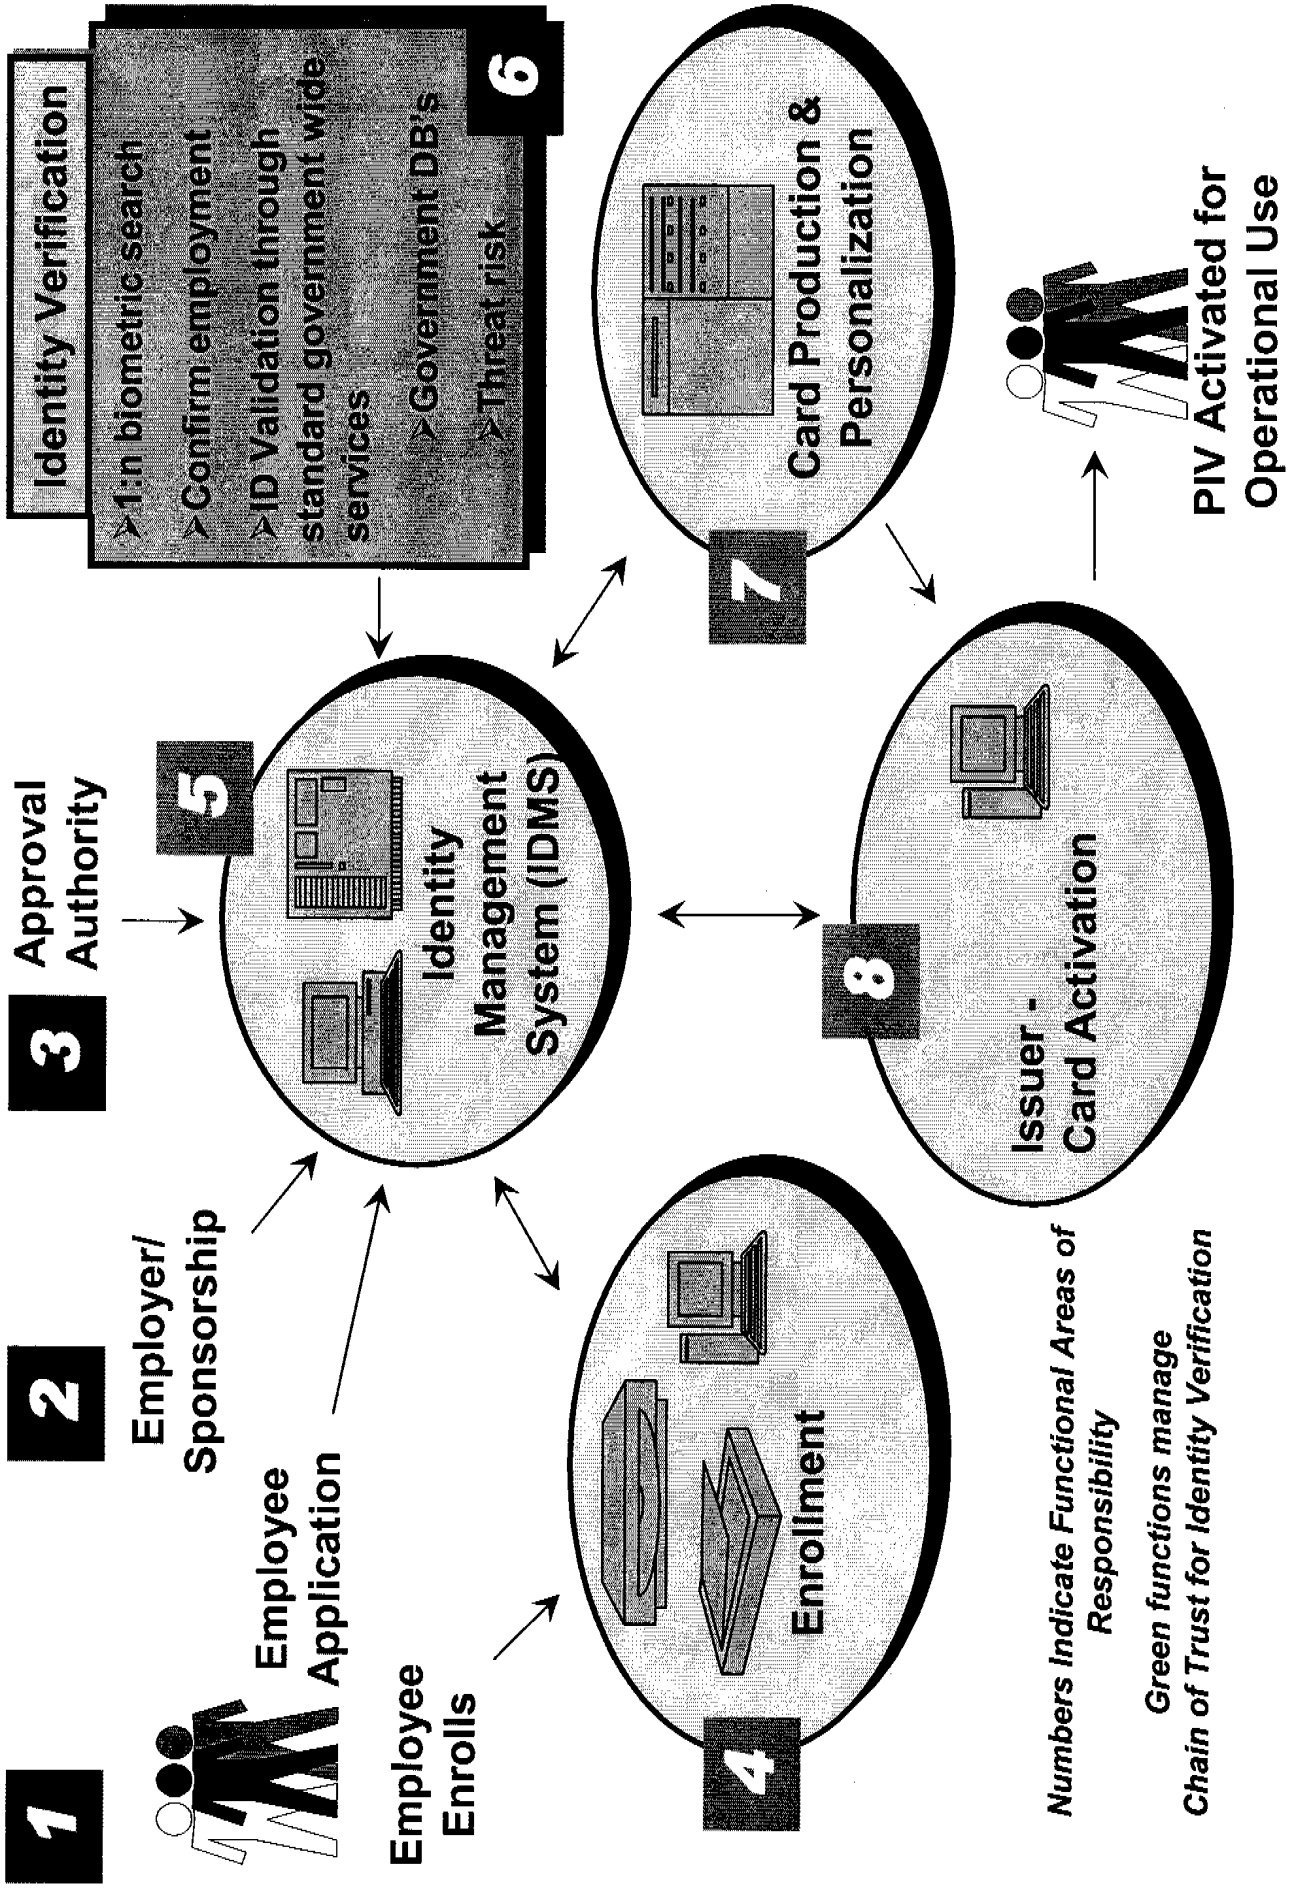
1

Employee Application

2

Employer/ Sponsorship

3

Approval Authority

Identity Verification

➤1:n biometric search
➤Confirm employment
➤ID Validation through standard government wide services
➤Government DB's
➤Threat risk

6

Employee Enrolls

4

Enrollment

5

Identity Management System (IDMS)

7

Card Production & Personalization

8

Issuer - Card Activation

PIV Activated for Operational Use

Numbers Indicate Functional Areas of Responsibility

Green functions manage Chain of Trust for Identity Verification